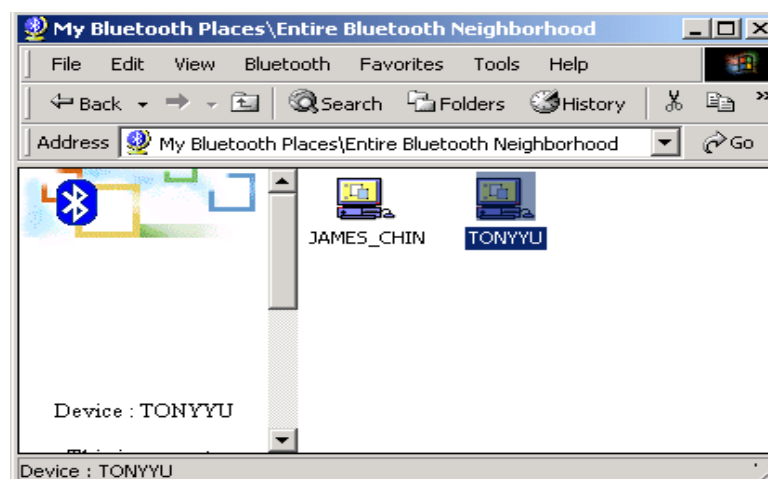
My Bluetooth Places\Entire Bluetooth Neighborhood

File Edit View Bluetooth Favorites Tools Help

Back Search Folders History

Address My Bluetooth Places\Entire Bluetooth Neighborhood Go

JAMES_CHIN TONYYU

Device : TONYYU

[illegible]

Device : TONYYU